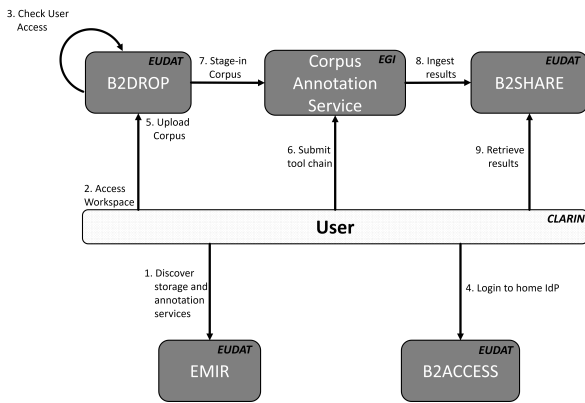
3. Check User Access

EUDAT
B2DROP

7. Stage-in Corpus

Corpus Annotation Service
EGI

8. Ingest results

EUDAT
B2SHARE

5. Upload Corpus

6. Submit tool chain

9. Retrieve results

2. Access Workspace

User
CLARIN

1. Discover storage and annotation services

4. Login to home IdP

EUDAT
EMIR

EUDAT
B2ACCESS